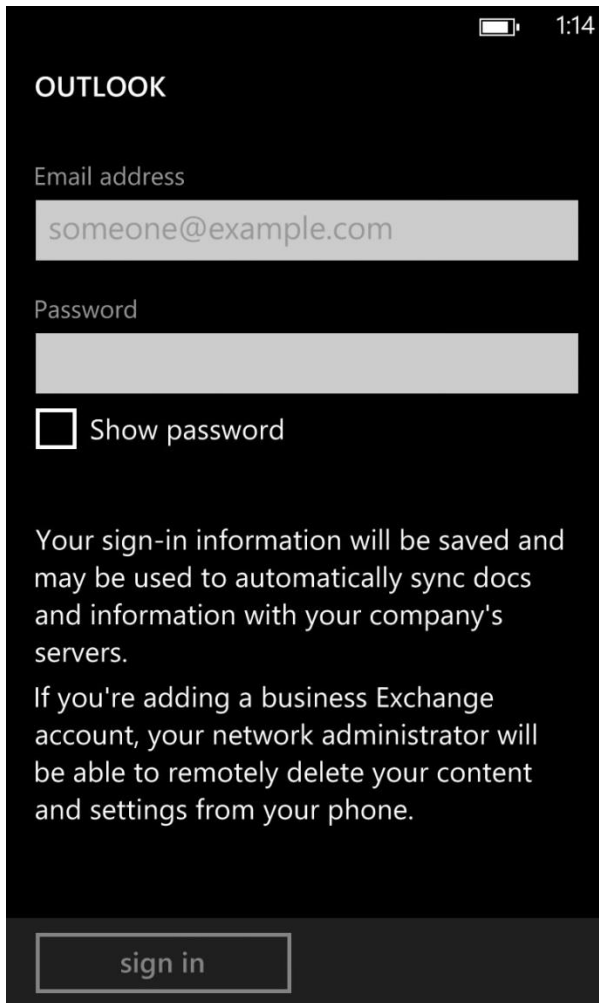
1:14

OUTLOOK

Email address

someone@example.com

Password

Show password

Your sign-in information will be saved and may be used to automatically sync docs and information with your company's servers.

If you're adding a business Exchange account, your network administrator will be able to remotely delete your content and settings from your phone.

sign in